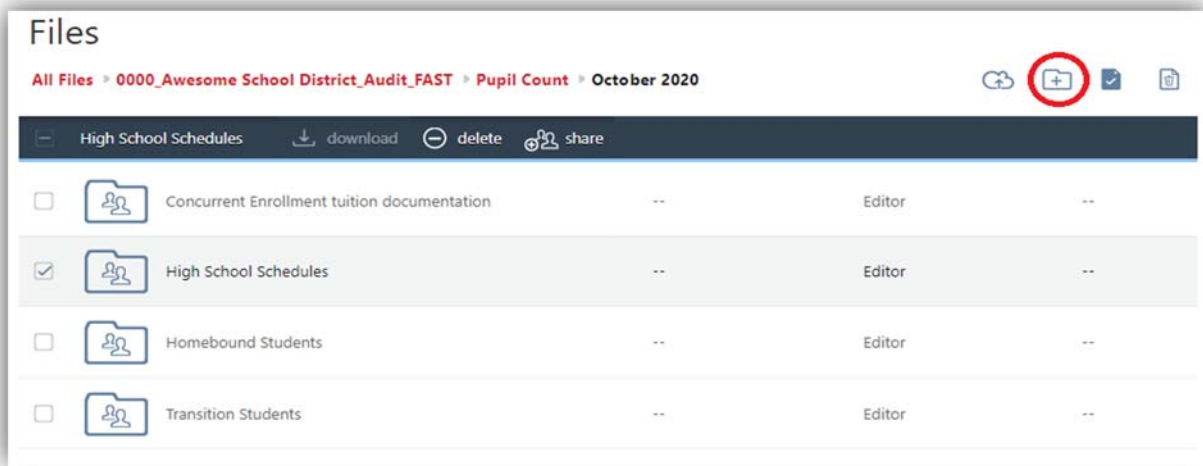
Files

All Files ▸ 0000_Awesome School District_Audit_FAST ▸ Pupil Count ▸ October 2020

High School Schedules download delete share

| | | | |
|---|---|---|---|
| Concurrent Enrollment tuition documentation | -- | Editor | -- |
| High School Schedules | -- | Editor | -- |
| Homebound Students | -- | Editor | -- |
| Transition Students | -- | Editor | -- |